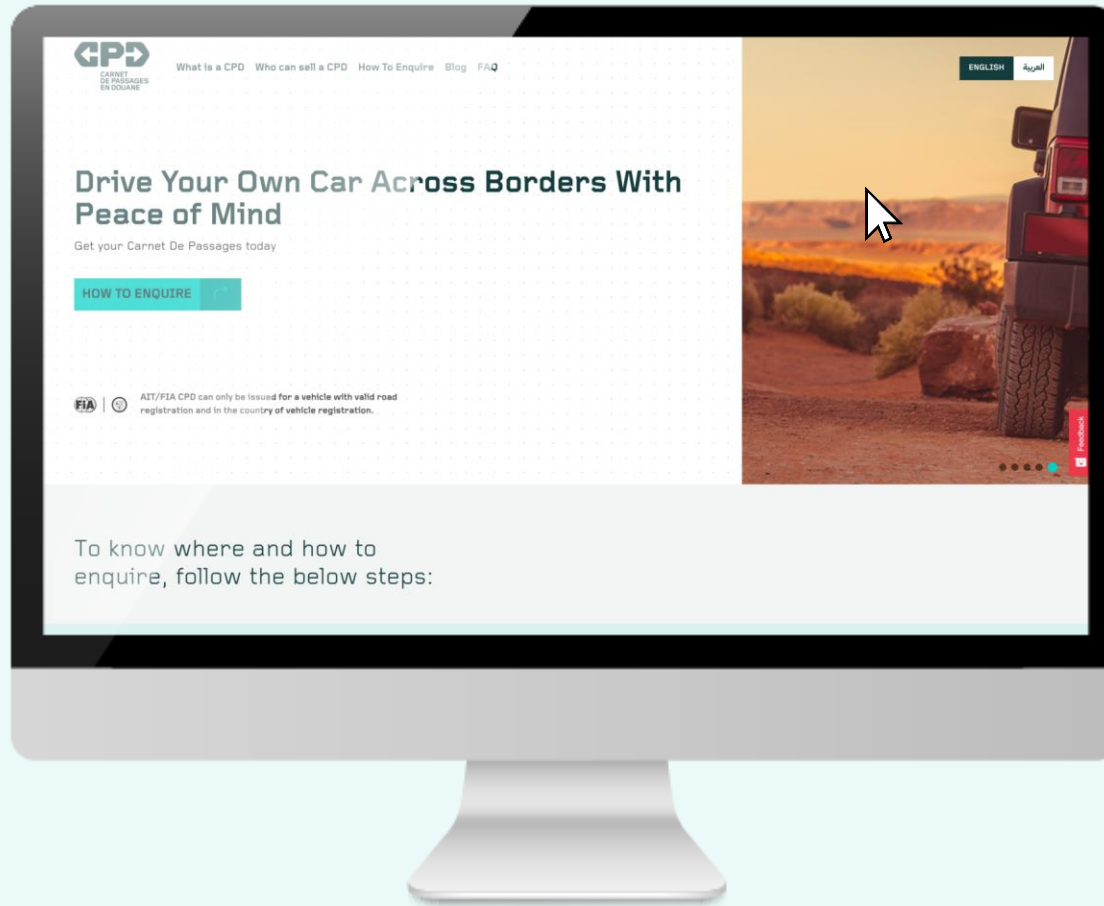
CPD
CARNET DE PASSAGES EN DOUANE

What is a CPD Who can sell a CPD How To Enquire Blog FAQ

ENGLISH العربية

Drive Your Own Car Across Borders With Peace of Mind

Get your Carnet De Passages today

HOW TO ENQUIRE

FIA

AIT/FIA CPD can only be issued for a vehicle with valid road registration and in the country of vehicle registration.

Feedback

To know where and how to enquire, follow the below steps: